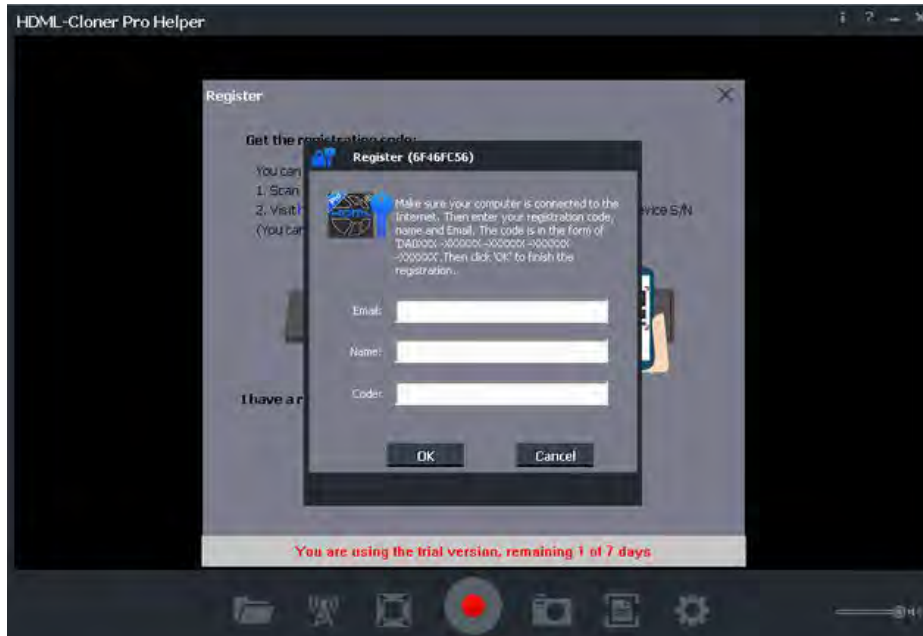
HDML-Cloner Pro Helper

Register

Get the registration code:

You can

1. Scan

2. Visit

(You can

evice S/N

I have a r

Register (6F46FC56)

Make sure your computer is connected to the Internet. Then enter your registration code, name and Email. The code is in the form of 'DAGXXX-XXXXXX-XXXXXX-XXXXXX-XXXXXX'.Then click 'OK' to finish the registration.

Email:

Name:

Code:

OK

Cancel

You are using the trial version, remaining 1 of 7 days